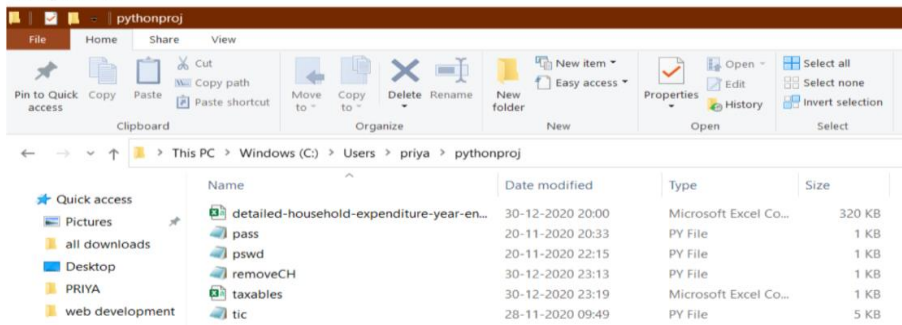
pythonproj

File Home Share View

Pin to Quick access Copy Paste Cut Copy path Paste shortcut
Clipboard

Move to Copy to Delete Rename
Organize

New folder New item Easy access
New

Properties Open Edit History
Open

Select all Select none Invert selection
Select

This PC > Windows (C:) > Users > priya > pythonproj

Quick access
Pictures
all downloads
Desktop
PRIYA
web development

| Name | Date modified | Type | Size |
|---|---|---|---|
| detailed-household-expenditure-year-en... | 30-12-2020 20:00 | Microsoft Excel Co... | 320 KB |
| pass | 20-11-2020 20:33 | PY File | 1 KB |
| pswd | 20-11-2020 22:15 | PY File | 1 KB |
| removeCH | 30-12-2020 23:13 | PY File | 1 KB |
| taxables | 30-12-2020 23:19 | Microsoft Excel Co... | 1 KB |
| tic | 28-11-2020 09:49 | PY File | 5 KB |